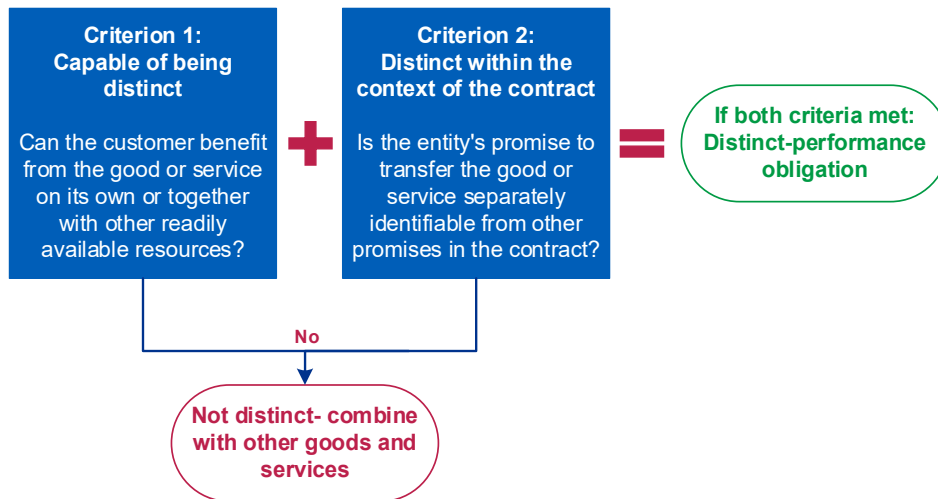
Criterion 1:
Capable of being distinct

Can the customer benefit from the good or service on its own or together with other readily available resources?

Criterion 2:
Distinct within the context of the contract

Is the entity's promise to transfer the good or service separately identifiable from other promises in the contract?

If both criteria met:
Distinct-performance obligation

No

Not distinct- combine with other goods and services